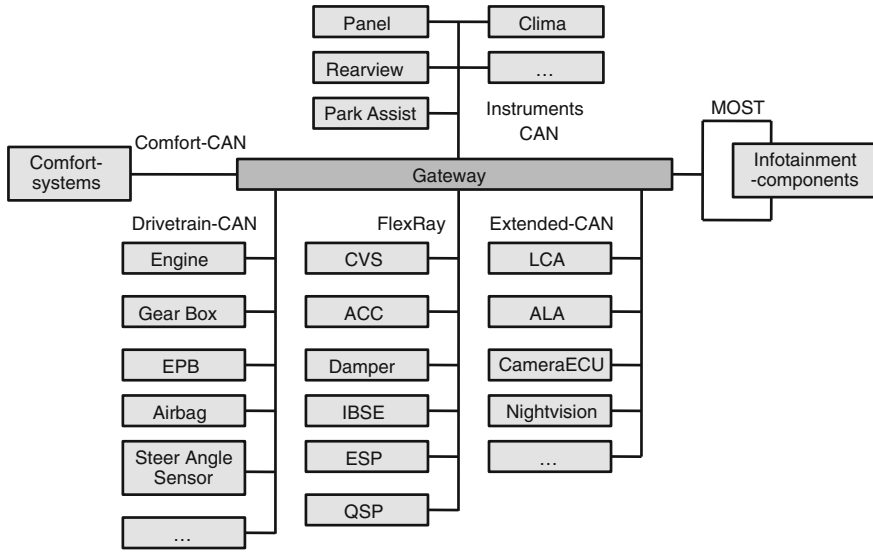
Panel
Clima
Rearview
…
Park Assist
Instruments CAN
MOST
Comfort-CAN
Comfort-systems
Gateway
Infotainment-components
Drivetrain-CAN
FlexRay
Extended-CAN
Engine
CVS
LCA
Gear Box
ACC
ALA
EPB
Damper
CameraECU
Airbag
IBSE
Nightvision
Steer Angle Sensor
ESP
…
QSP
…